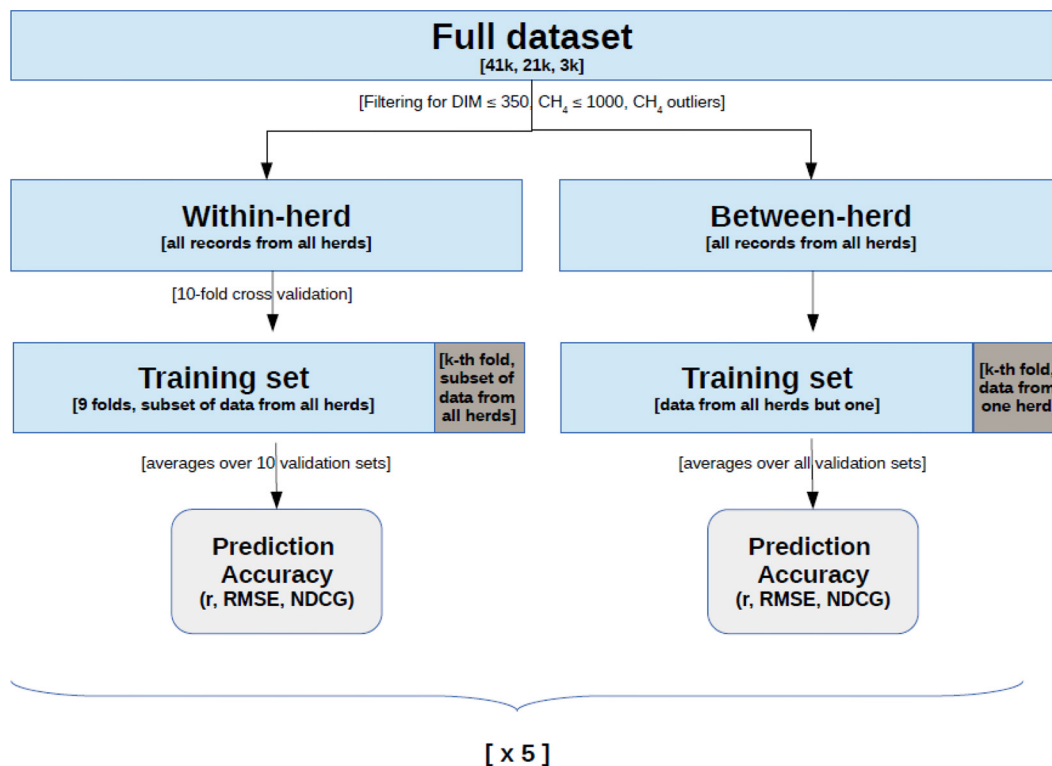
Full dataset
[41k, 21k, 3k]

[Filtering for DIM ≤ 350, $CH_4$ ≤ 1000, $CH_4$ outliers]

Within-herd
[all records from all herds]

Between-herd
[all records from all herds]

[10-fold cross validation]

Training set
[9 folds, subset of data from all herds]

[k-th fold, subset of data from all herds]

Training set
[data from all herds but one]

[k-th fold, data from one herd

[averages over 10 validation sets]

[averages over all validation sets]

Prediction Accuracy
(r, RMSE, NDCG)

Prediction Accuracy
(r, RMSE, NDCG)

[ x 5 ]